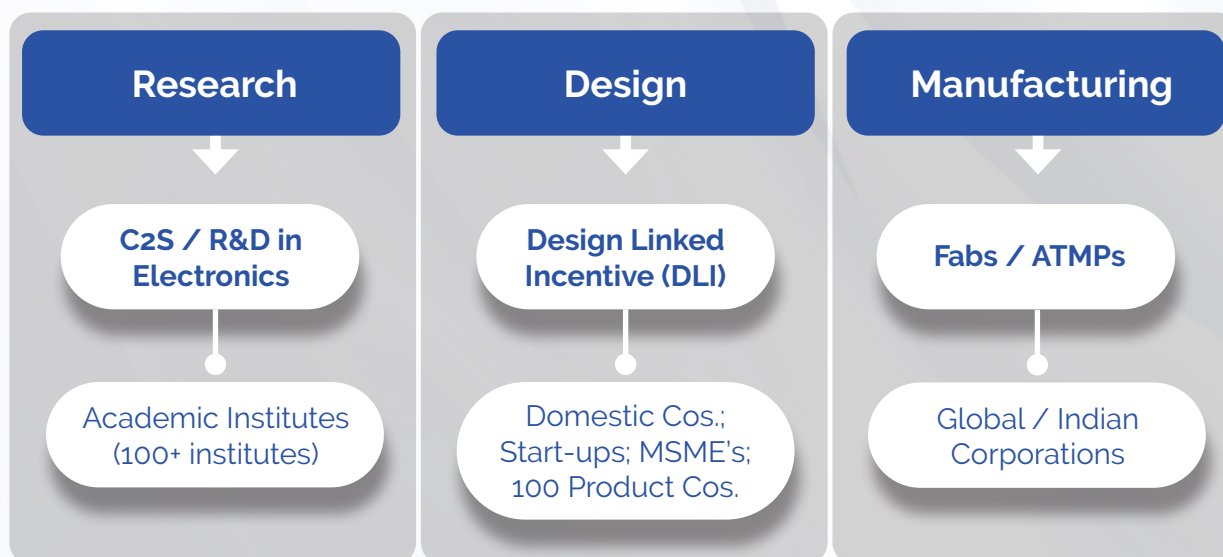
Research

C2S / R&D in Electronics

Academic Institutes (100+ institutes)

Design

Design Linked Incentive (DLI)

Domestic Cos.; Start-ups; MSME's; 100 Product Cos.

Manufacturing

Fabs / ATMPs

Global / Indian Corporations